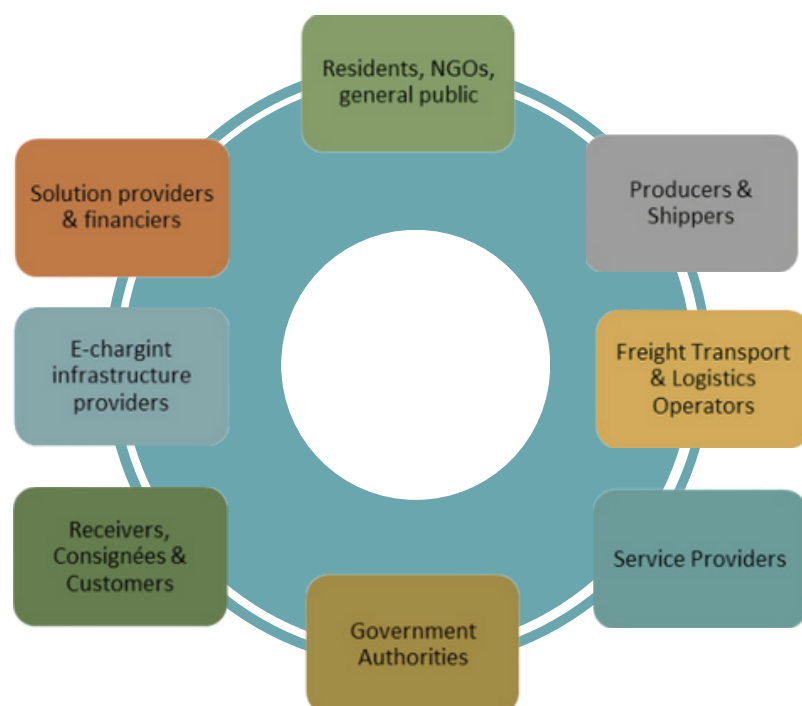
Residents, NGOs, general public

Producers & Shippers

Freight Transport & Logistics Operators

Service Providers

Government Authorities

Receivers, Consignées & Customers

E-chargint infrastructure providers

Solution providers & financiers